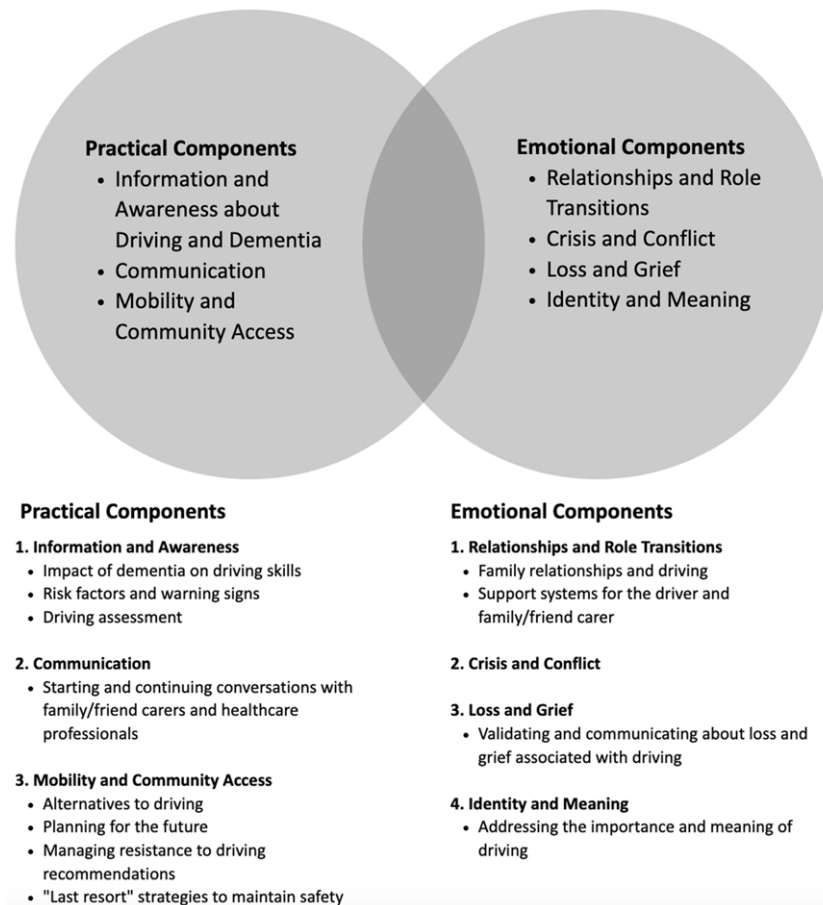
**Practical Components**
- Information and Awareness about Driving and Dementia
- Communication
- Mobility and Community Access

**Emotional Components**
- Relationships and Role Transitions
- Crisis and Conflict
- Loss and Grief
- Identity and Meaning

**Practical Components**

**1. Information and Awareness**
- Impact of dementia on driving skills
- Risk factors and warning signs
- Driving assessment

**2. Communication**
- Starting and continuing conversations with family/friend carers and healthcare professionals

**3. Mobility and Community Access**
- Alternatives to driving
- Planning for the future
- Managing resistance to driving recommendations
- "Last resort" strategies to maintain safety

**Emotional Components**

**1. Relationships and Role Transitions**
- Family relationships and driving
- Support systems for the driver and family/friend carer

**2. Crisis and Conflict**

**3. Loss and Grief**
- Validating and communicating about loss and grief associated with driving

**4. Identity and Meaning**
- Addressing the importance and meaning of driving